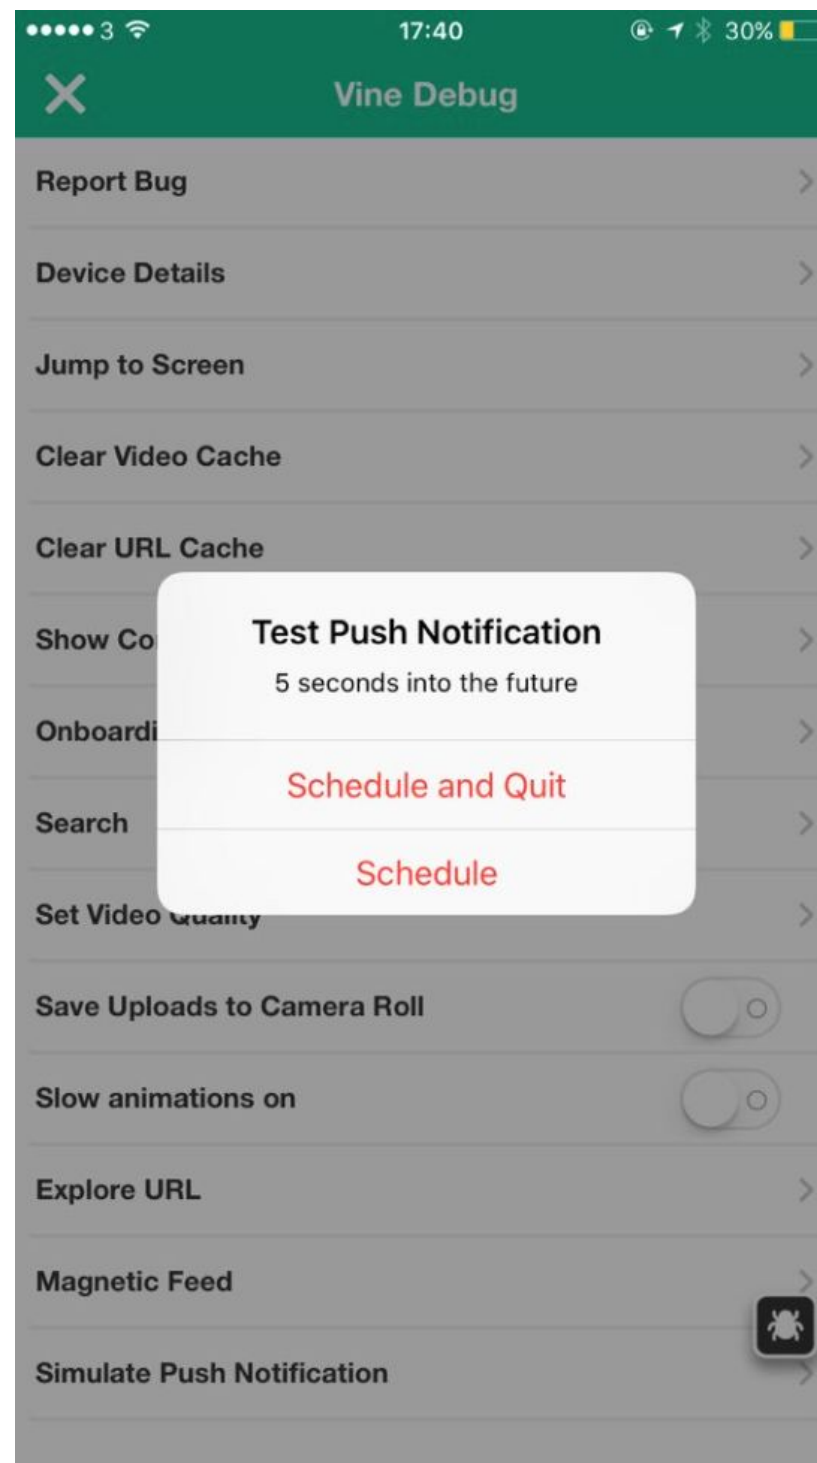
3 17:40 30%

Vine Debug

Report Bug

Device Details

Jump to Screen

Clear Video Cache

Clear URL Cache

Show Co

Onboardi

Search

Set Video Quality

Test Push Notification

5 seconds into the future

Schedule and Quit

Schedule

Save Uploads to Camera Roll

Slow animations on

Explore URL

Magnetic Feed

Simulate Push Notification